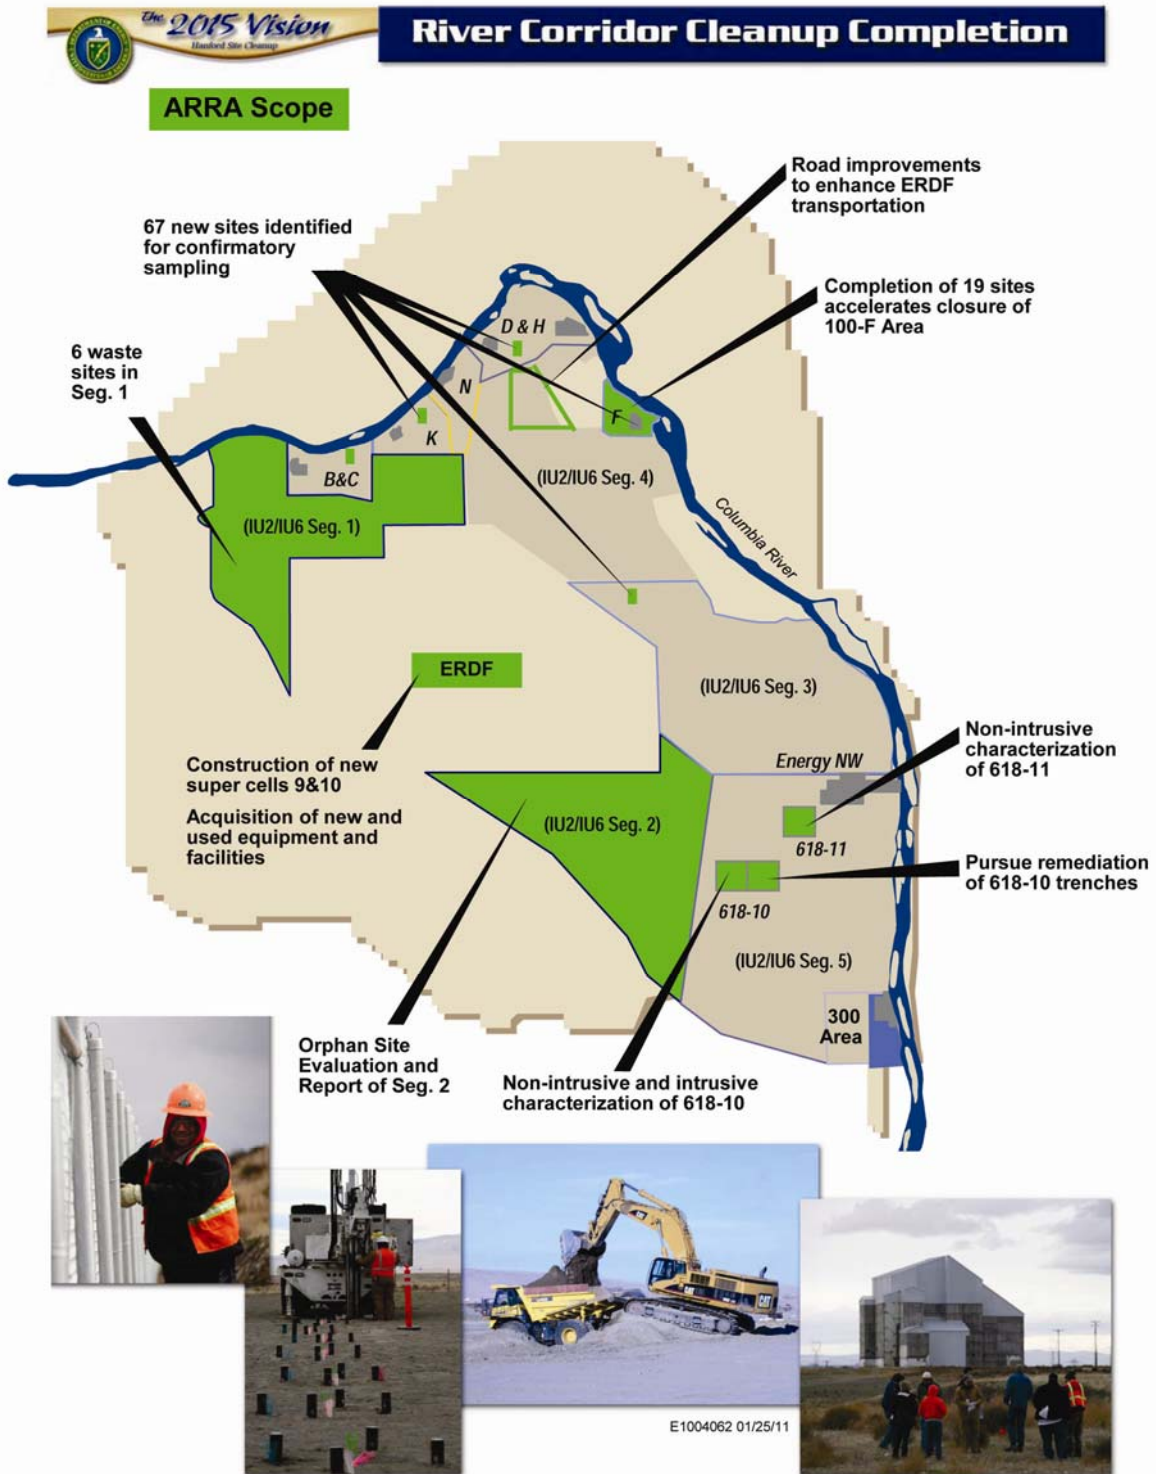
The 2015 Vision
Hanford Site Cleanup

River Corridor Cleanup Completion

ARRA Scope

Road improvements to enhance ERDF transportation

67 new sites identified for confirmatory sampling

Completion of 19 sites accelerates closure of 100-F Area

6 waste sites in Seg. 1

D & H

N

K

F

B&C

(IU2/IU6 Seg. 1)

(IU2/IU6 Seg. 4)

Columbia River

ERDF

(IU2/IU6 Seg. 3)

Non-intrusive characterization of 618-11

Construction of new super cells 9&10

Acquisition of new and used equipment and facilities

Energy NW

(IU2/IU6 Seg. 2)

618-11

Pursue remediation of 618-10 trenches

618-10

(IU2/IU6 Seg. 5)

300 Area

Orphan Site Evaluation and Report of Seg. 2

Non-intrusive and intrusive characterization of 618-10

E1004062 01/25/11